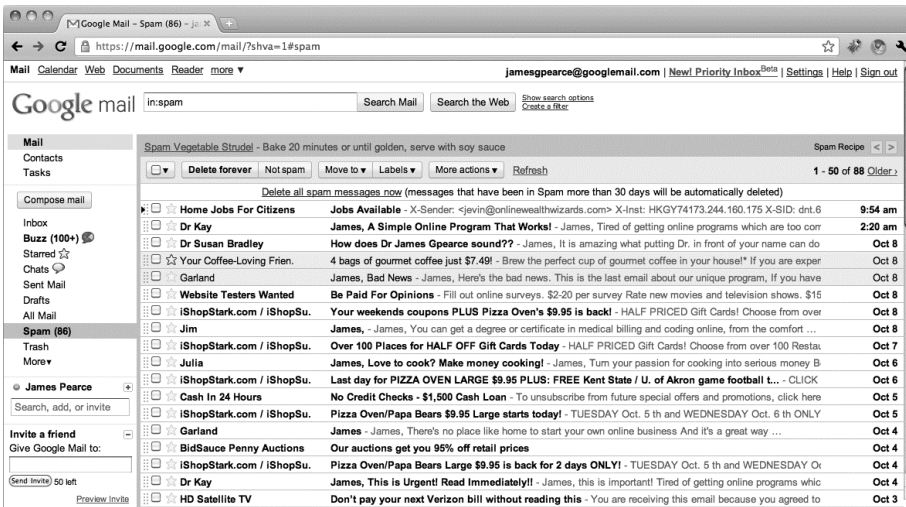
Google Mail – Spam (86) - ja ×

https://mail.google.com/mail/?shva=1#spam

Mail Calendar Web Documents Reader more ▾

jamesgpearce@googlemail.com | New! Priority Inbox Beta | Settings | Help | Sign out

Google mail

in:spam

Search Mail Search the Web Show search options Create a filter

Mail
Contacts
Tasks

Compose mail

Inbox
Buzz (100+)
Starred
Chats
Sent Mail
Drafts
All Mail
Spam (86)
Trash
More▾

James Pearce

Search, add, or invite

Invite a friend
Give Google Mail to:

Send Invite 50 left

Preview Invite

Spam Vegetable Strudel - Bake 20 minutes or until golden, serve with soy sauce

Spam Recipe

Delete forever Not spam Move to ▾ Labels ▾ More actions ▾ Refresh

1 - 50 of 88 Older ›

Delete all spam messages now (messages that have been in Spam more than 30 days will be automatically deleted)

| | | |
|---|---|---|
| Home Jobs For Citizens | Jobs Available - X-Sender: <jevin@onlinewealthwizards.com> X-Inst: HKGY74173.244.160.175 X-SID: dnt.6 | 9:54 am |
| Dr Kay | James, A Simple Online Program That Works! - James, Tired of getting online programs which are too com | 2:20 am |
| Dr Susan Bradley | How does Dr James Gpearce sound?? - James, It is amazing what putting Dr. in front of your name can do | Oct 8 |
| Your Coffee-Loving Frien. | 4 bags of gourmet coffee just $7.49! - Brew the perfect cup of gourmet coffee in your house!* If you are exper | Oct 8 |
| Garland | James, Bad News - James, Here's the bad news. This is the last email about our unique program, If you have | Oct 8 |
| Website Testers Wanted | Be Paid For Opinions - Fill out online surveys. $2-20 per survey Rate new movies and television shows. $15 | Oct 8 |
| iShopStark.com / iShopSu. | Your weekends coupons PLUS Pizza Oven's $9.95 is back! - HALF PRICED Gift Cards! Choose from over | Oct 8 |
| Jim | James, - James, You can get a degree or certificate in medical billing and coding online, from the comfort … | Oct 8 |
| iShopStark.com / iShopSu. | Over 100 Places for HALF OFF Gift Cards Today - HALF PRICED Gift Cards! Choose from over 100 Restau | Oct 7 |
| Julia | James, Love to cook? Make money cooking! - James, Turn your passion for cooking into serious money B | Oct 6 |
| iShopStark.com / iShopSu. | Last day for PIZZA OVEN LARGE $9.95 PLUS: FREE Kent State / U. of Akron game football t... - CLICK | Oct 6 |
| Cash In 24 Hours | No Credit Checks - $1,500 Cash Loan - To unsubscribe from future special offers and promotions, click here | Oct 5 |
| iShopStark.com / iShopSu. | Pizza Oven/Papa Bears $9.95 Large starts today! - TUESDAY Oct. 5th and WEDNESDAY Oct. 6th ONLY | Oct 5 |
| Garland | James - James, There's no place like home to start your own online business And it's a great way … | Oct 4 |
| BidSauce Penny Auctions | Our auctions get you 95% off retail prices | Oct 4 |
| iShopStark.com / iShopSu. | Pizza Oven/Papa Bears Large $9.95 is back for 2 days ONLY! - TUESDAY Oct. 5th and WEDNESDAY Oc | Oct 4 |
| Dr Kay | James, This is Urgent! Read Immediately! - James, this is important! Tired of getting online programs whic | Oct 4 |
| HD Satellite TV | Don't pay your next Verizon bill without reading this - You are receiving this email because you agreed to | Oct 3 |